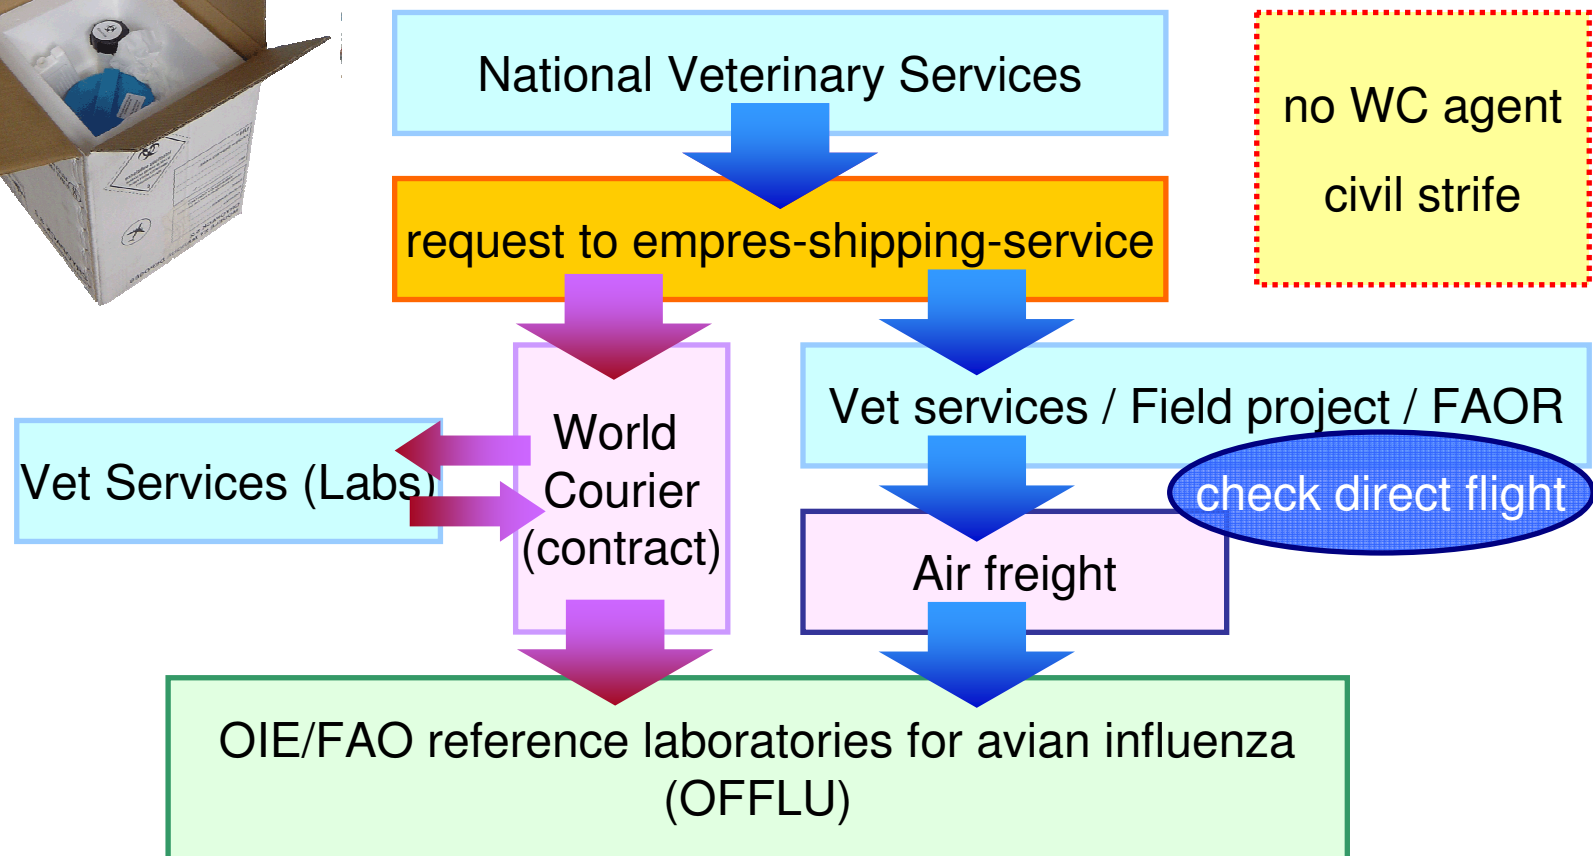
National Veterinary Services

no WC agent

civil strife

request to empres-shipping-service

World Courier (contract)

Vet Services (Labs)

Vet services / Field project / FAOR

check direct flight

Air freight

OIE/FAO reference laboratories for avian influenza (OFFLU)